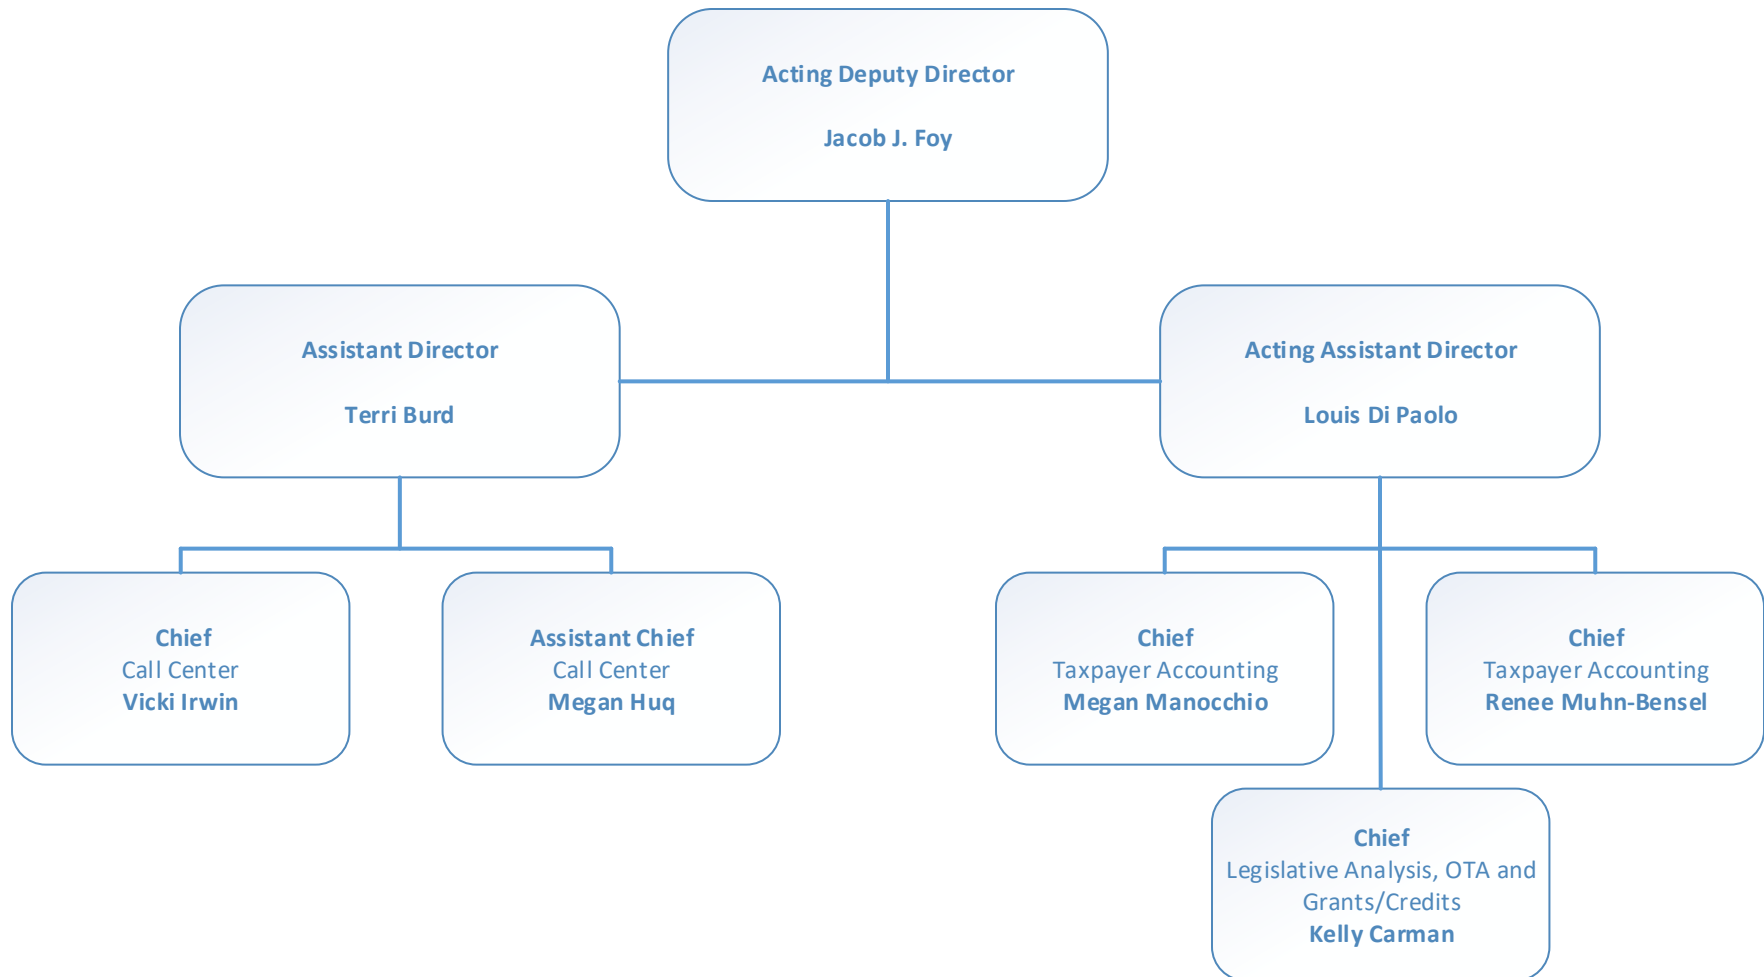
Acting Deputy Director

Jacob J. Foy

Assistant Director

Terri Burd

Acting Assistant Director

Louis Di Paolo

Chief
Call Center
Vicki Irwin

Assistant Chief
Call Center
Megan Huq

Chief
Taxpayer Accounting
Megan Manocchio

Chief
Taxpayer Accounting
Renee Muhn-Bensel

Chief
Legislative Analysis, OTA and Grants/Credits
Kelly Carman